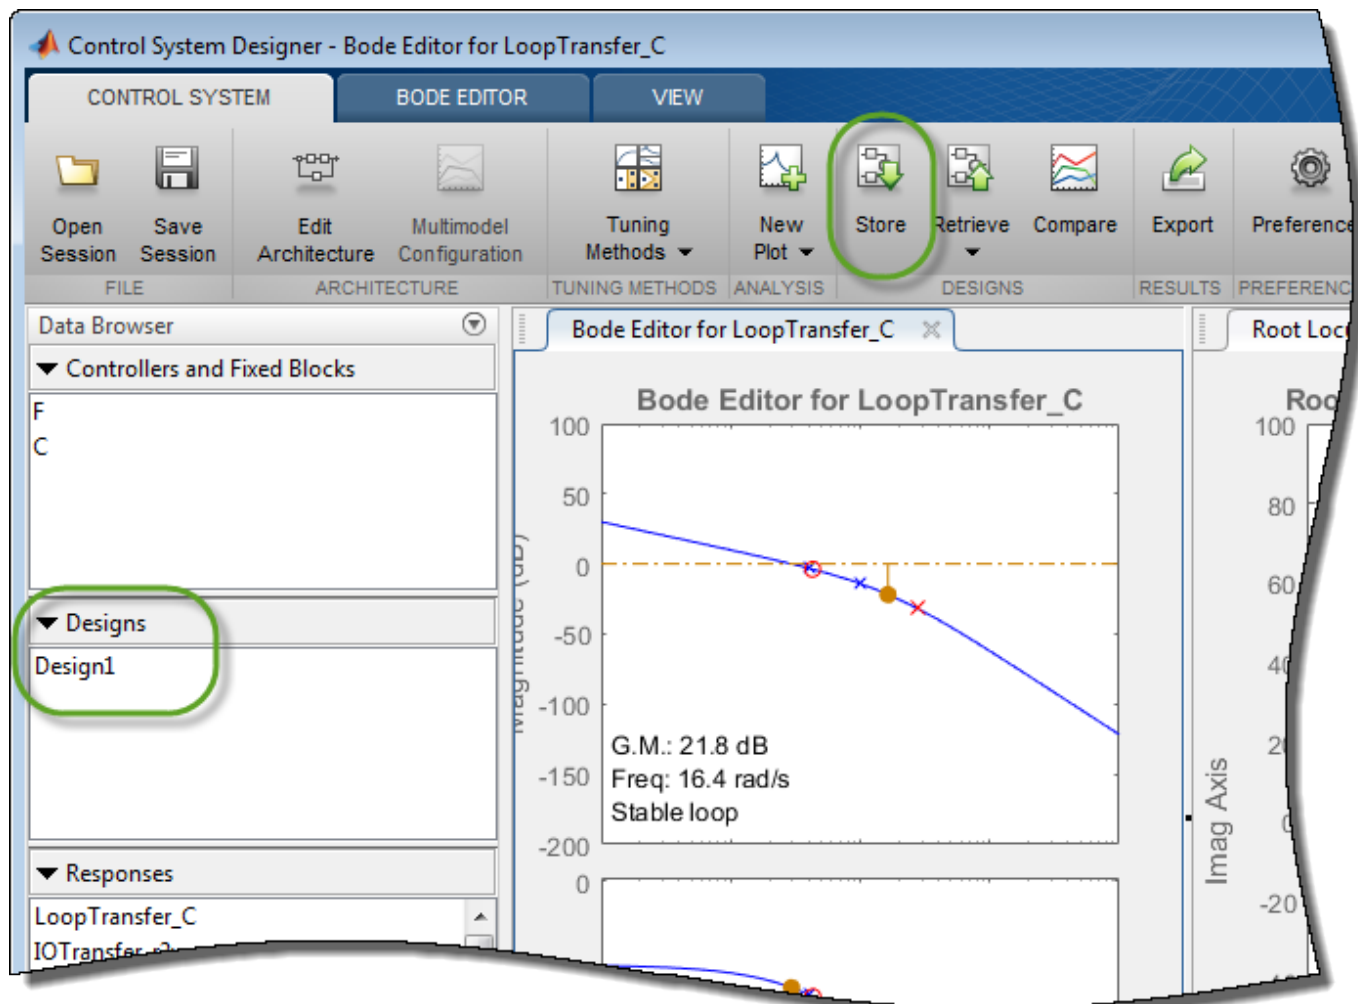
Control System Designer - Bode Editor for LoopTransfer_C

CONTROL SYSTEM BODE EDITOR VIEW

Open Session Save Session
FILE

Edit Architecture Multimodel Configuration
ARCHITECTURE

Tuning Methods
TUNING METHODS

New Plot
ANALYSIS

Store Retrieve Compare
DESIGNS

Export
RESULTS

Preference
PREFERENC

Data Browser

Controllers and Fixed Blocks

F
C

Designs

Design1

Responses

LoopTransfer_C
IOTransfer_r2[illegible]

Bode Editor for LoopTransfer_C

Bode Editor for LoopTransfer_C

100
50
0
-50
-100
-150
-200
0

Magnitude (dB)

G.M.: 21.8 dB
Freq: 16.4 rad/s
Stable loop

Root Loc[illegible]

Roo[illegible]
100
80
60
40
20
0
-20

Imag Axis